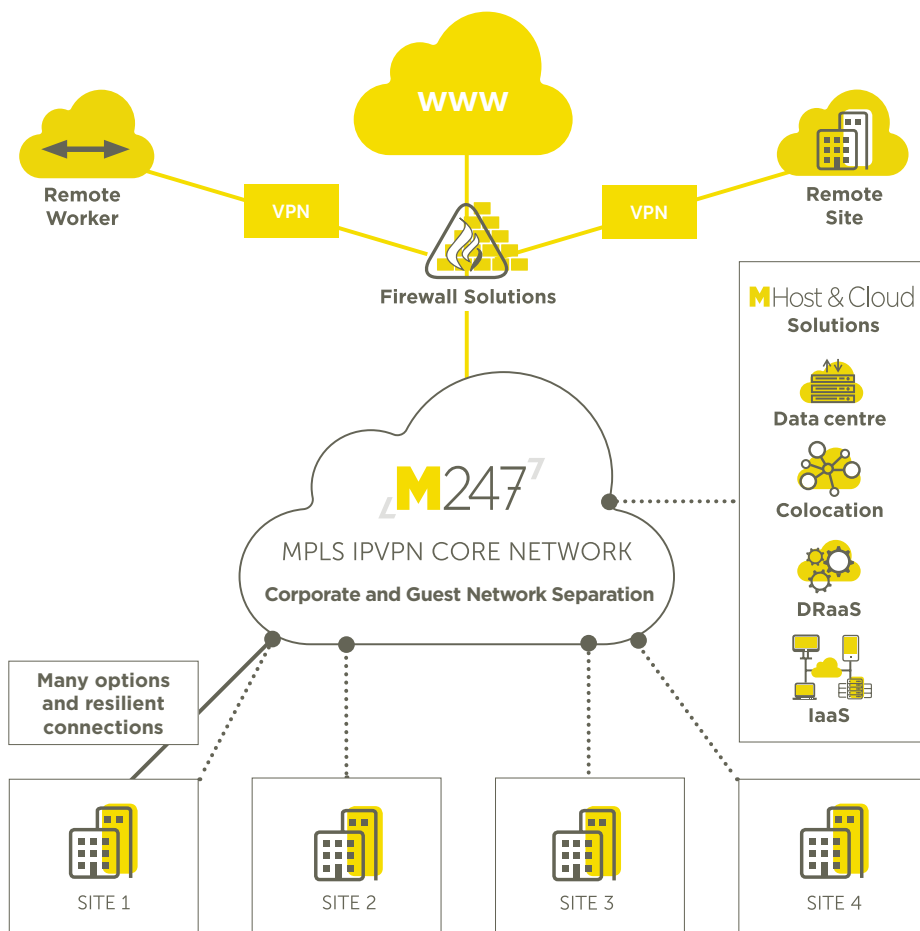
WWW

Remote Worker

VPN

Firewall Solutions

VPN

Remote Site

MHost & Cloud Solutions

Data centre

Colocation

DRaaS

IaaS

M247

MPLS IPVPN CORE NETWORK

Corporate and Guest Network Separation

Many options and resilient connections

SITE 1

SITE 2

SITE 3

SITE 4